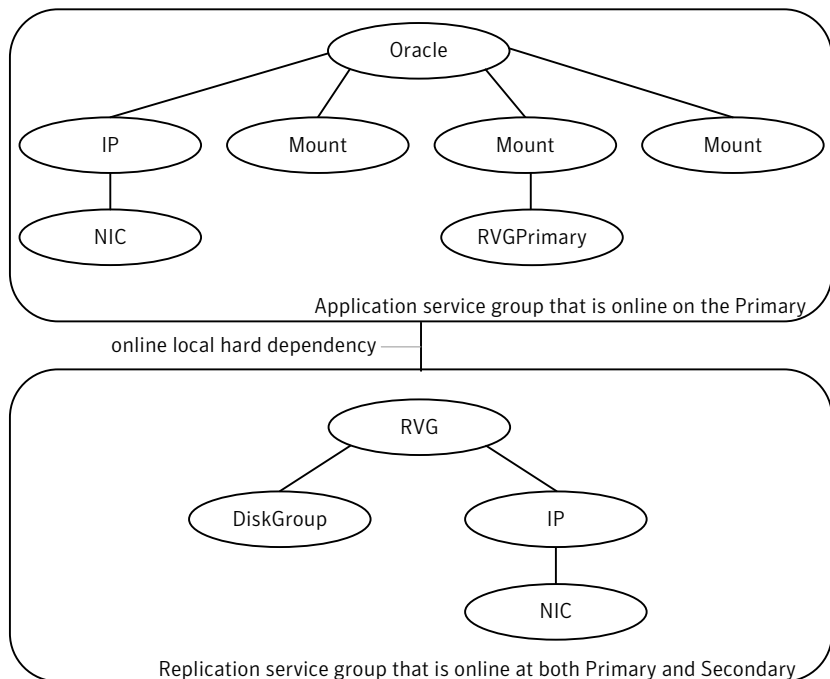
Oracle

IP

Mount

Mount

Mount

NIC

RVGPrimary

Application service group that is online on the Primary

online local hard dependency

RVG

DiskGroup

IP

NIC

Replication service group that is online at both Primary and Secondary